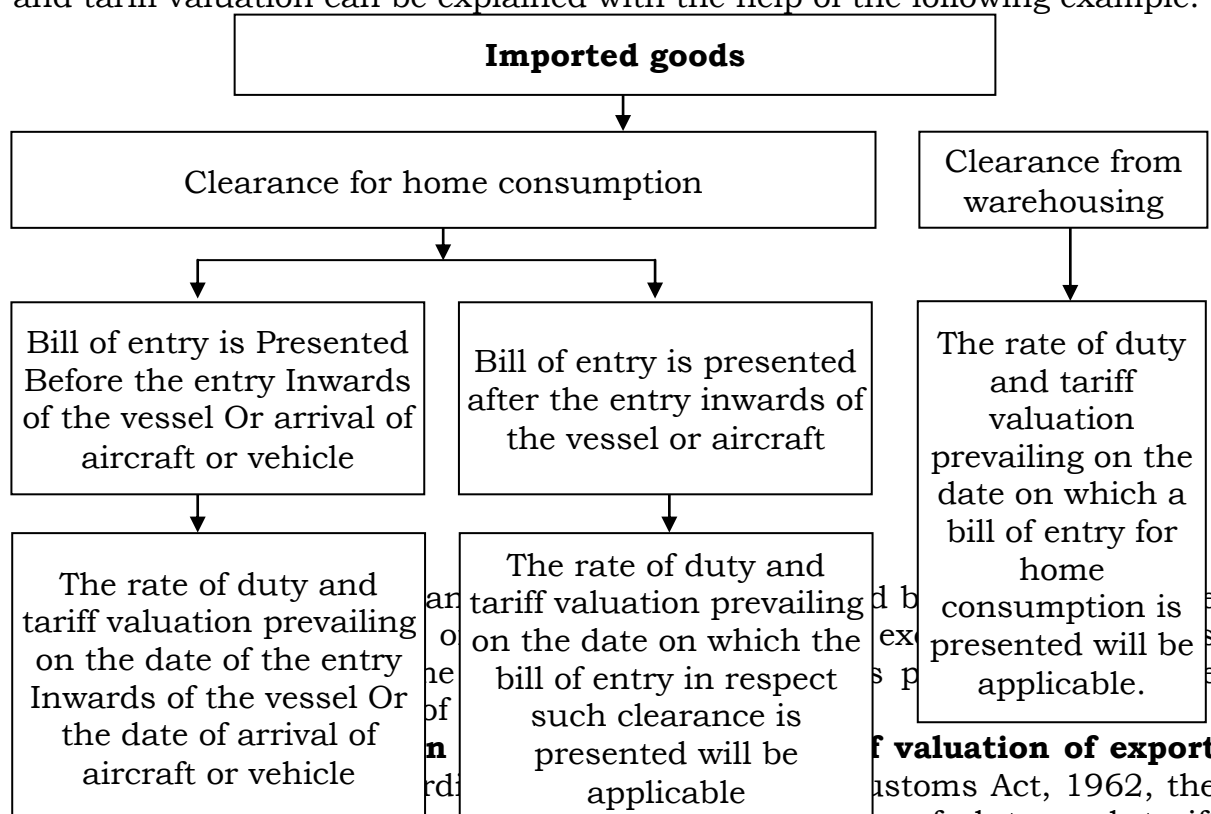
and tariff valuation can be explained with the help of the following example:

Imported goods

Clearance for home consumption

Clearance from warehousing

Bill of entry is Presented Before the entry Inwards of the vessel Or arrival of aircraft or vehicle

Bill of entry is presented after the entry inwards of the vessel or aircraft

The rate of duty and tariff valuation prevailing on the date on which a bill of entry for home consumption is presented will be applicable.

The rate of duty and tariff valuation prevailing on the date of the entry Inwards of the vessel Or the date of arrival of aircraft or vehicle

The rate of duty and tariff valuation prevailing on the date on which the bill of entry in respect such clearance is presented will be applicable

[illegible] valuation of export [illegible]

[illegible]ustoms Act, 1962, the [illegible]